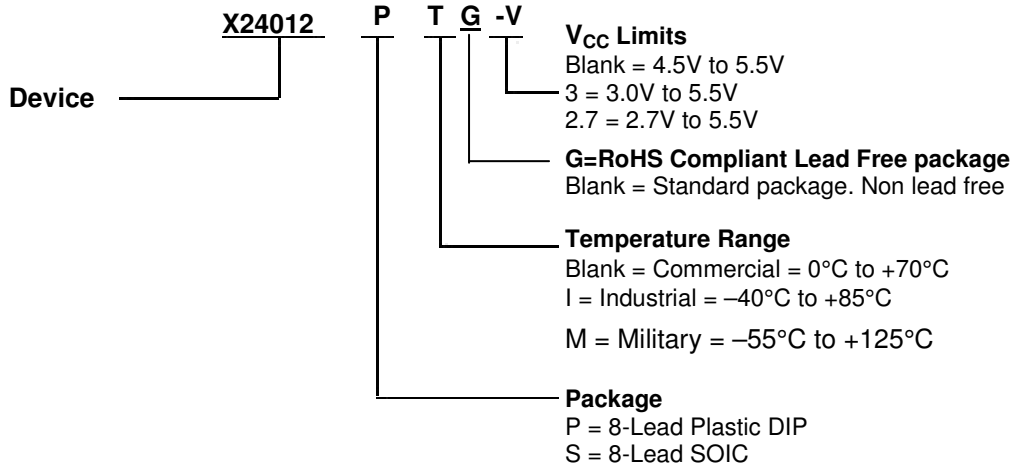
X24012 P T G -V

Device

$V_{CC}$ Limits
Blank = 4.5V to 5.5V
3 = 3.0V to 5.5V
2.7 = 2.7V to 5.5V

G=RoHS Compliant Lead Free package
Blank = Standard package. Non lead free

Temperature Range
Blank = Commercial = 0°C to +70°C
I = Industrial = –40°C to +85°C
M = Military = –55°C to +125°C

Package
P = 8-Lead Plastic DIP
S = 8-Lead SOIC